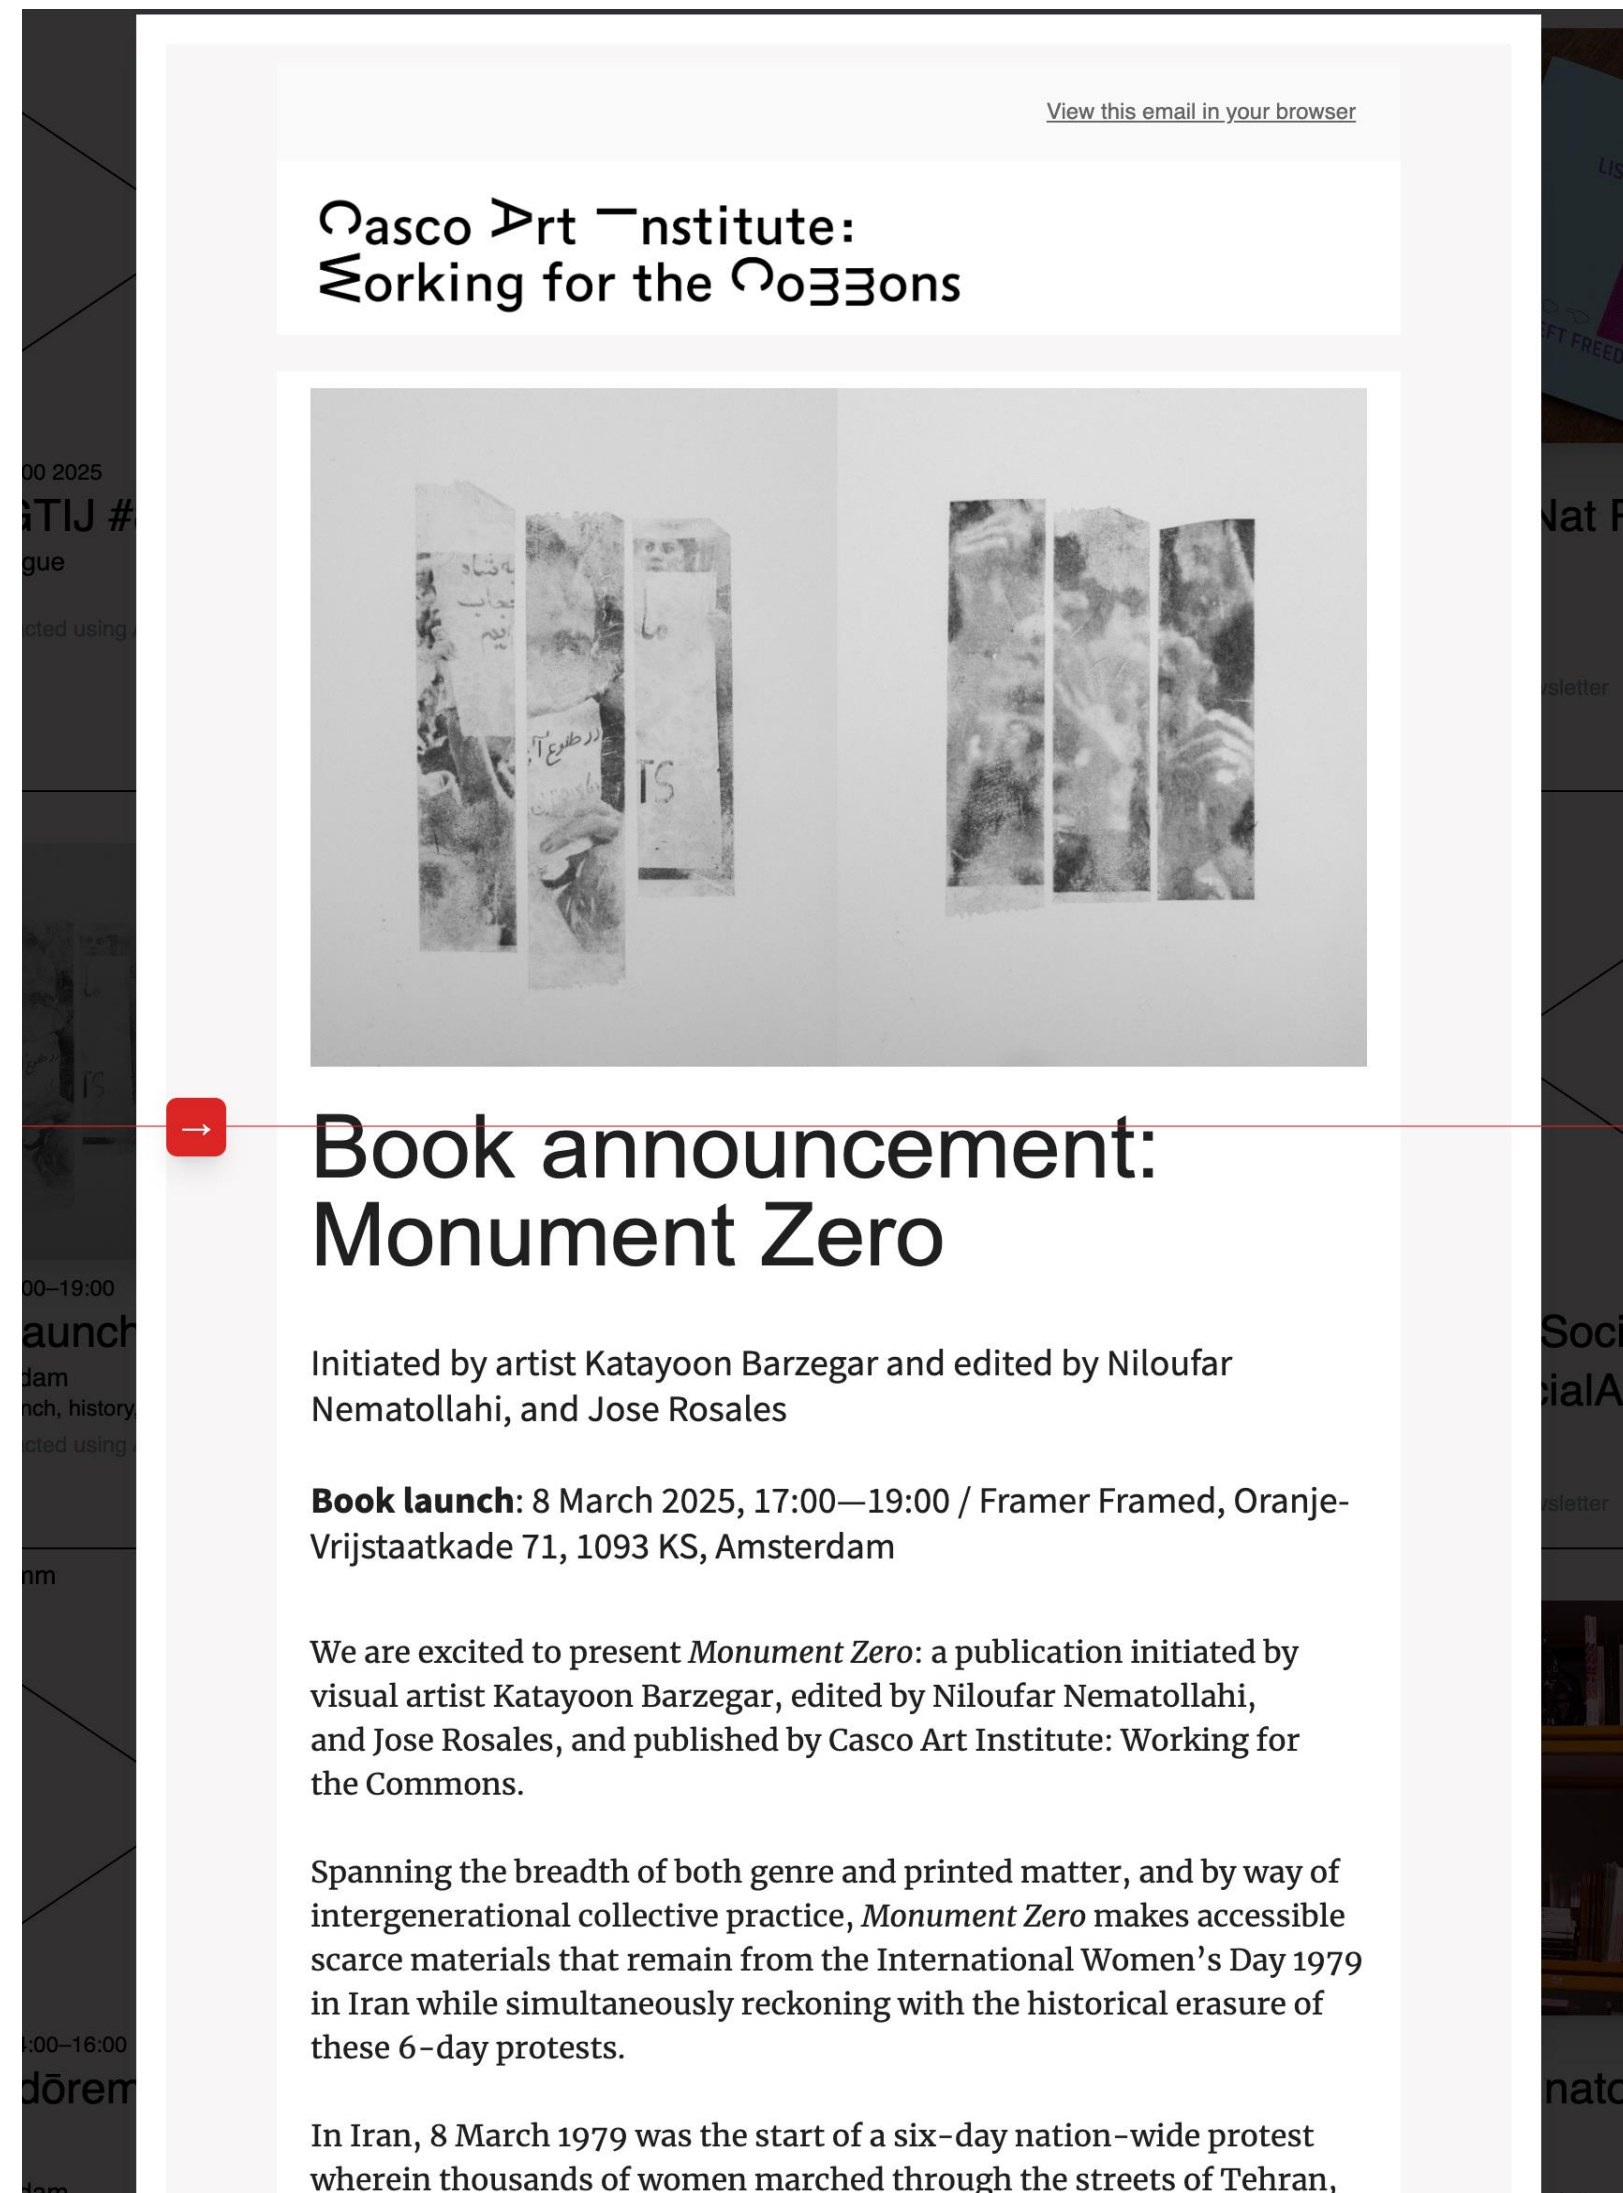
View this email in your browser

Ɔasco ᗒrt ⁻nstitute: ⋜orking for the Ɔoᗱᗱons

Book announcement: Monument Zero

Initiated by artist Katayoon Barzegar and edited by Niloufar Nematollahi, and Jose Rosales

**Book launch**: 8 March 2025, 17:00—19:00 / Framer Framed, Oranje-Vrijstaatkade 71, 1093 KS, Amsterdam

We are excited to present *Monument Zero*: a publication initiated by visual artist Katayoon Barzegar, edited by Niloufar Nematollahi, and Jose Rosales, and published by Casco Art Institute: Working for the Commons.

Spanning the breadth of both genre and printed matter, and by way of intergenerational collective practice, *Monument Zero* makes accessible scarce materials that remain from the International Women's Day 1979 in Iran while simultaneously reckoning with the historical erasure of these 6-day protests.

In Iran, 8 March 1979 was the start of a six-day nation-wide protest wherein thousands of women marched through the streets of Tehran, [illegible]